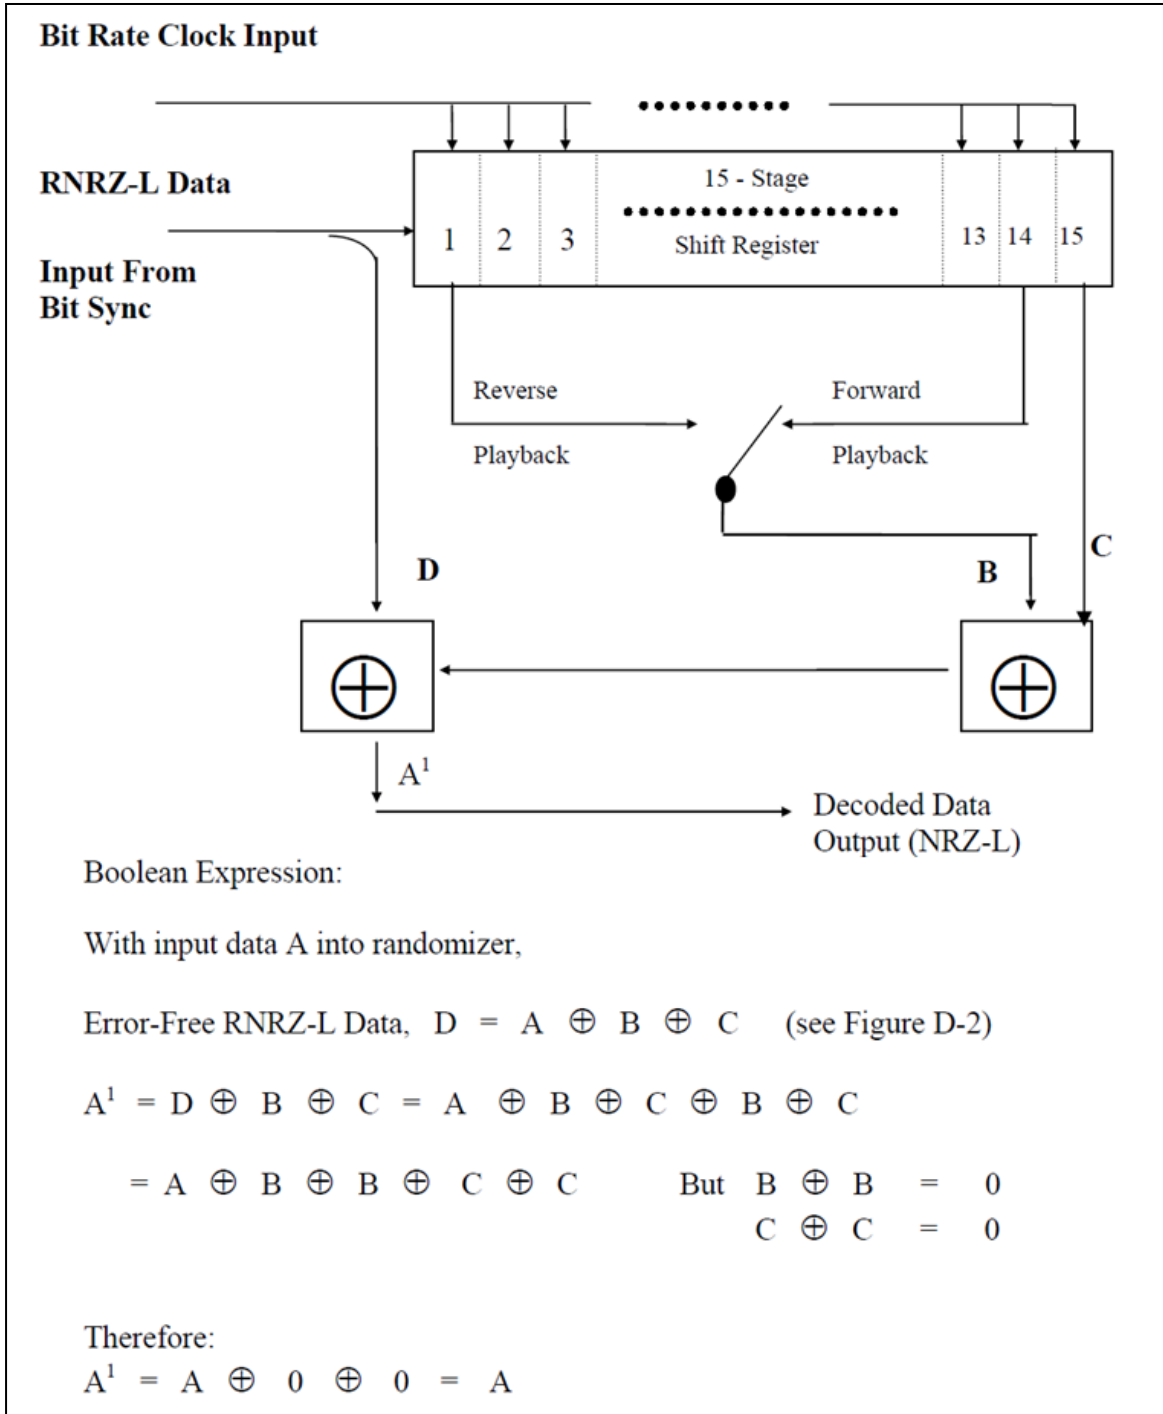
Bit Rate Clock Input

RNRZ-L Data

Input From
Bit Sync

15 - Stage

1 2 3 Shift Register 13 14 15

Reverse
Playback

Forward
Playback

C

D

B

$\oplus$

$\oplus$

$A^1$

Decoded Data
Output (NRZ-L)

Boolean Expression:

With input data A into randomizer,

Error-Free RNRZ-L Data, $D = A \oplus B \oplus C$ (see Figure D-2)

$A^1 = D \oplus B \oplus C = A \oplus B \oplus C \oplus B \oplus C$

$= A \oplus B \oplus B \oplus C \oplus C$ But $B \oplus B = 0$
$C \oplus C = 0$

Therefore:
$A^1 = A \oplus 0 \oplus 0 = A$